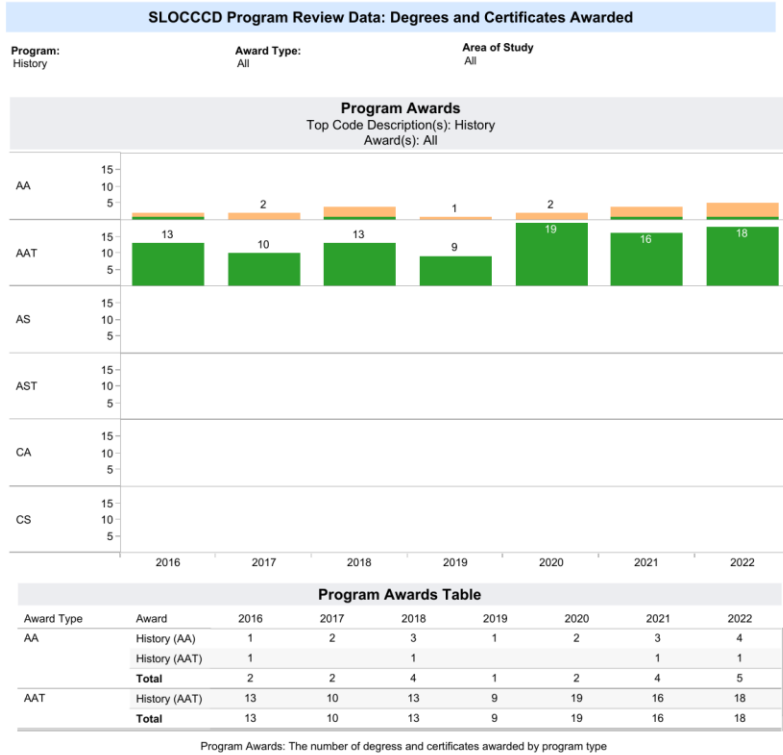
SLOCCCD Program Review Data: Degrees and Certificates Awarded

Program:
History

Award Type:
All

Area of Study
All

Program Awards
Top Code Description(s): History
Award(s): All

AA
15
10
5
2
1
2

AAT
15
10
5
13
10
13
9
19
16
18

AS
15
10
5

AST
15
10
5

CA
15
10
5

CS
15
10
5

2016 2017 2018 2019 2020 2021 2022

Program Awards Table

| Award Type | Award | 2016 | 2017 | 2018 | 2019 | 2020 | 2021 | 2022 |
|---|---|---|---|---|---|---|---|---|
| AA | History (AA) | 1 | 2 | 3 | 1 | 2 | 3 | 4 |
| | History (AAT) | 1 | | 1 | | | 1 | 1 |
| | Total | 2 | 2 | 4 | 1 | 2 | 4 | 5 |
| AAT | History (AAT) | 13 | 10 | 13 | 9 | 19 | 16 | 18 |
| | Total | 13 | 10 | 13 | 9 | 19 | 16 | 18 |

Program Awards: The number of degress and certificates awarded by program type